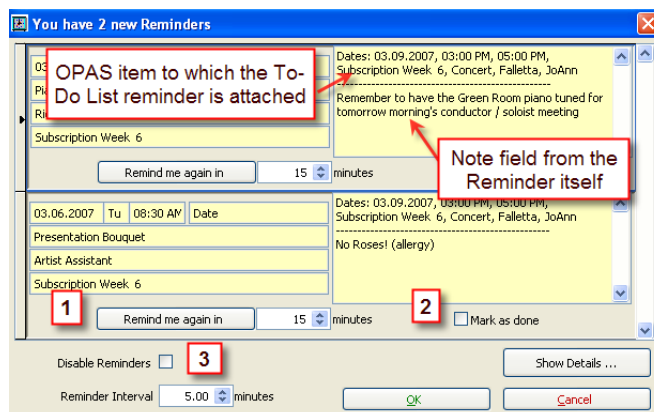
You have 2 new Reminders

03
Pi
Ri
Subscription Week 6

OPAS item to which the To-Do List reminder is attached

Dates: 03.09.2007, 03:00 PM, 05:00 PM, Subscription Week 6, Concert, Falletta, JoAnn
------------------------------------------------
Remember to have the Green Room piano tuned for tomorrow morning's conductor / soloist meeting

Note field from the Reminder itself

Remind me again in 15 minutes

03.06.2007 | Tu | 08:30 AM | Date
Presentation Bouquet
Artist Assistant
Subscription Week 6

Dates: 03.09.2007, 03:00 PM, 05:00 PM, Subscription Week 6, Concert, Falletta, JoAnn
------------------------------------------------
No Roses! (allergy)

1
Remind me again in 15 minutes
2
Mark as done

Disable Reminders
3
Show Details ...

Reminder Interval 5.00 minutes
OK
Cancel